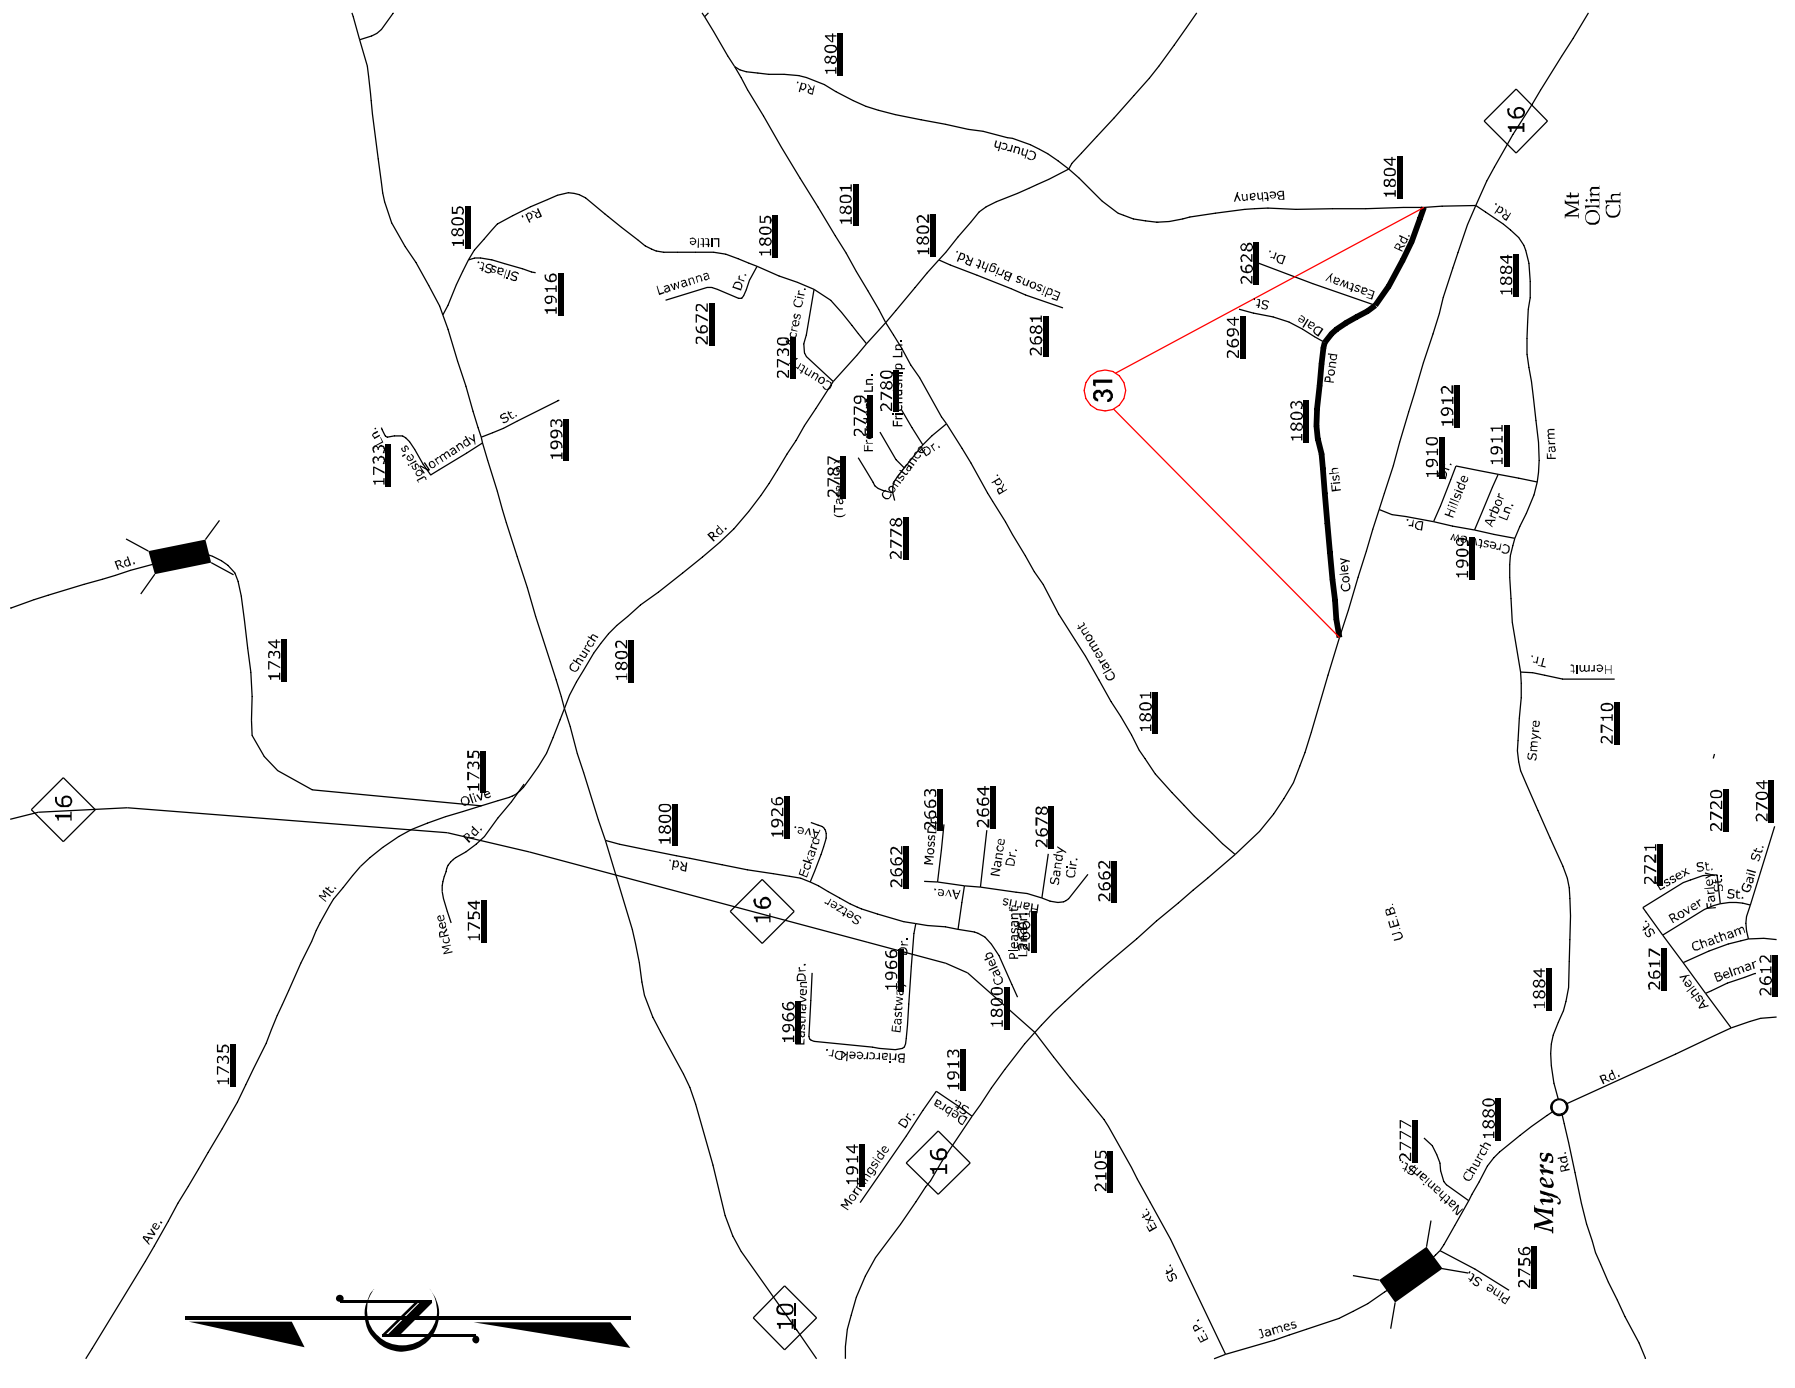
1804
Rd.
Church
16
Bethany
1804
Mt Olin Ch
Rd.
1805
Rd.
1801
1802
1805
Little
Silas St.
1916
Lawanna Dr.
2672
Edisons Bright Rd.
2628
Dr.
Eastway
Rd.
1884
2681
St.
Dale
2694
Pond
Acres Cir.
2730
Country
Ln.
Friendship Ln.
2780
2779
31
1803
1912
Normandy St.
1993
1733
Josie's Ln.
Constance Dr.
2787
2778
Rd.
Fish
1910
1911
Hillside
Arbor Ln.
Farm
Crestview Dr.
1909
Rd.
Coley
Rd.
1734
Church
1802
Claremont
Hermit Tr.
1801
Smyre
2710
1735
Olive
16
Rd.
1800
1926
Eckard Ave.
2663
Moss
2664
Nance Dr.
2678
Sandy Cir.
2662
2662
Ave.
2704
2720
2721
Essex St.
Gail St.
Farley St.
Rover St.
St.
Chatham
Mt.
McRee
1754
Rd.
Setzer
16
Pleasant Lane St.
2661
Eastway Dr.
1966
1966
Castlehaven Dr.
Briarcreek Dr.
Caleb
1800
U.E.B.
1884
2617
Ashley
Belmar
2612
1735
1913
Debra
Dr.
Morningside
1914
16
2105
Rd.
1880
2777
Nathanial St.
Church
Myers Rd.
Ave.
Ext.
St.
E.P.
James
10
Pine St.
2756